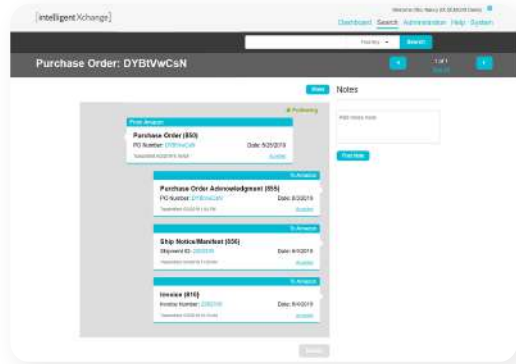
[intelligentXchange]

Welcome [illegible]

Dashboard Search Administration Help System

Find by Search

Purchase Order: DYBtVwCsN

1 of 1

Notes

Add notes here

Post Note

Partnering

Purchase Order (850)

PO Number: DYBtVwCsN Date: 5/25/2019

Purchase Order Acknowledgment (855)

PO Number: DYBtVwCsN Date: 6/3/2019

Ship Notice/Manifest (856)

Shipment ID: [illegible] Date: 6/4/2019

Invoice (810)

Invoice Number: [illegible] Date: 6/4/2019